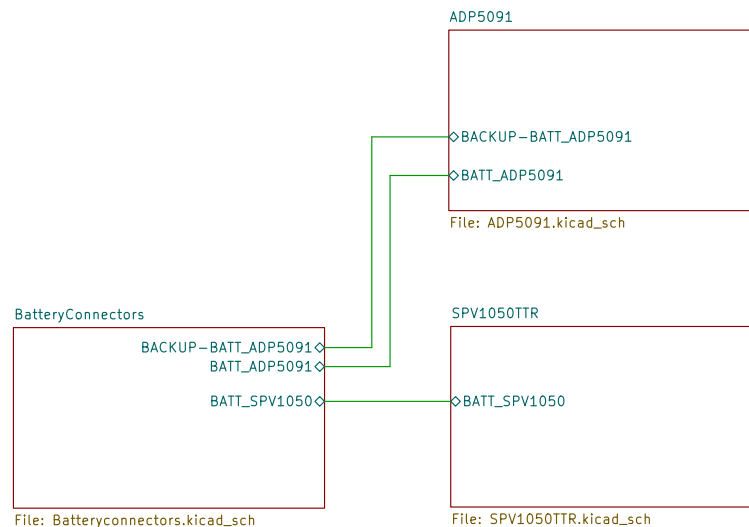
ADP5091

BACKUP-BATT_ADP5091

BATT_ADP5091

File: ADP5091.kicad_sch

BatteryConnectors

BACKUP-BATT_ADP5091

BATT_ADP5091

BATT_SPV1050

SPV1050TTR

BATT_SPV1050

File: Batteryconnectors.kicad_sch

File: SPV1050TTR.kicad_sch